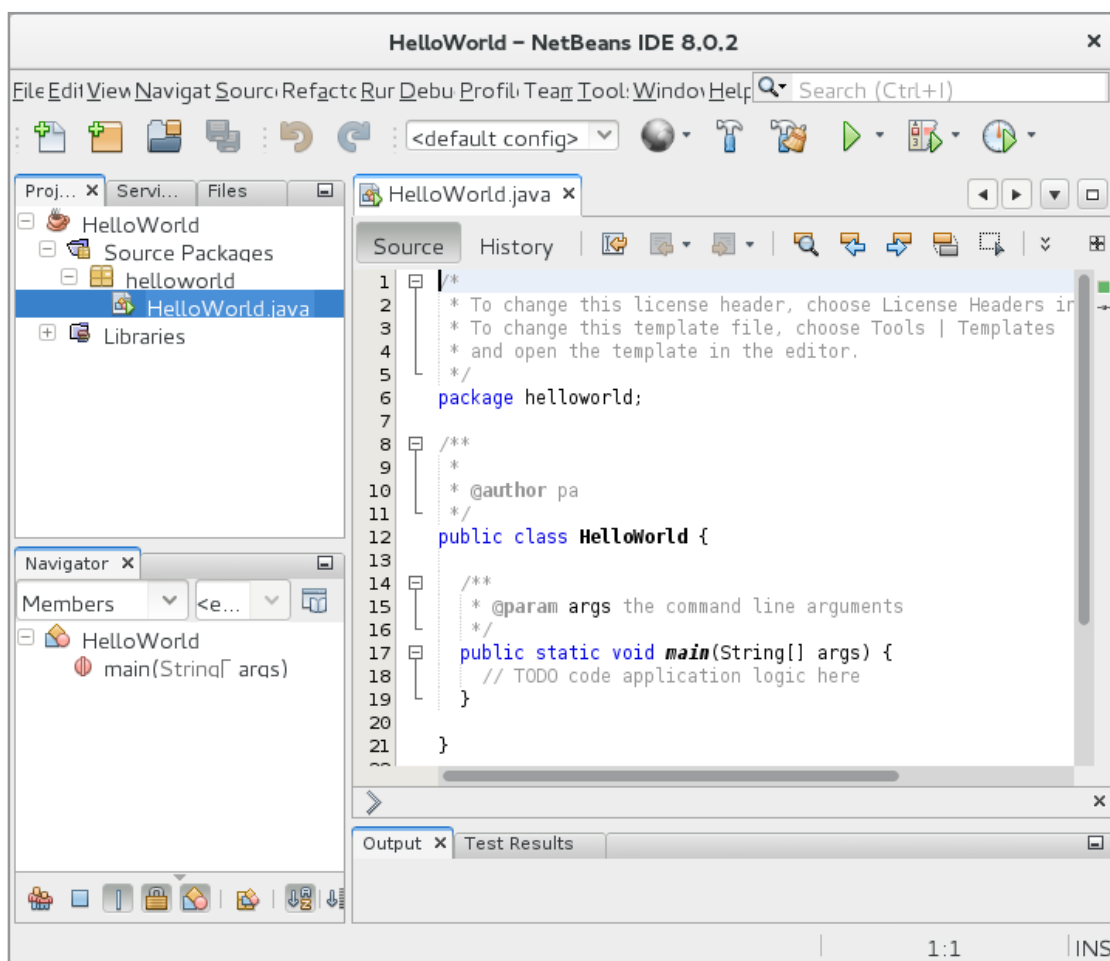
HelloWorld – NetBeans IDE 8.0.2 ×

File Edit View Navigat Sourc Refactc Run Debu Profil Team Tool Windov Help Search (Ctrl+I)

<default config>

Proj... × Servi... Files

HelloWorld
Source Packages
helloworld
HelloWorld.java
Libraries

Navigator ×

Members <e...

HelloWorld
main(String[] args)

HelloWorld.java ×

Source History

1 /*
2 * To change this license header, choose License Headers ir
3 * To change this template file, choose Tools | Templates
4 * and open the template in the editor.
5 */
6 package helloworld;
7
8 /**
9 *
10 * @author pa
11 */
12 public class HelloWorld {
13
14 /**
15 * @param args the command line arguments
16 */
17 public static void main(String[] args) {
18 // TODO code application logic here
19 }
20
21 }

Output × Test Results

1:1 INS